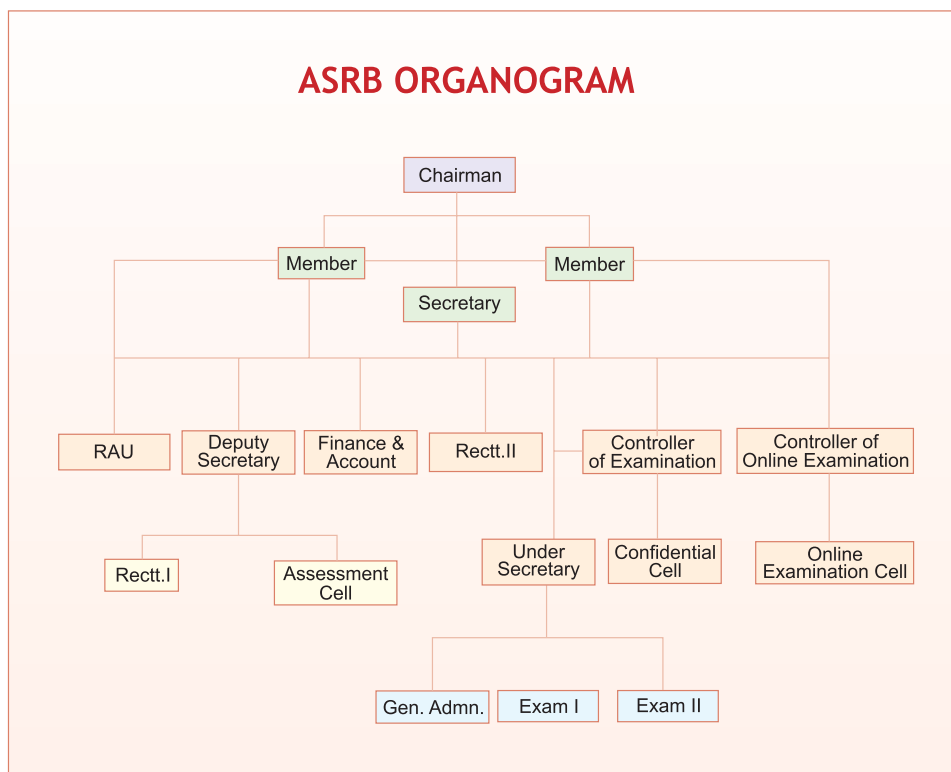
ASRB ORGANOGRAM

Chairman

Member

Member

Secretary

RAU

Deputy Secretary

Finance & Account

Rectt.II

Controller of Examination

Controller of Online Examination

Rectt.I

Assessment Cell

Under Secretary

Confidential Cell

Online Examination Cell

Gen. Admn.

Exam I

Exam II